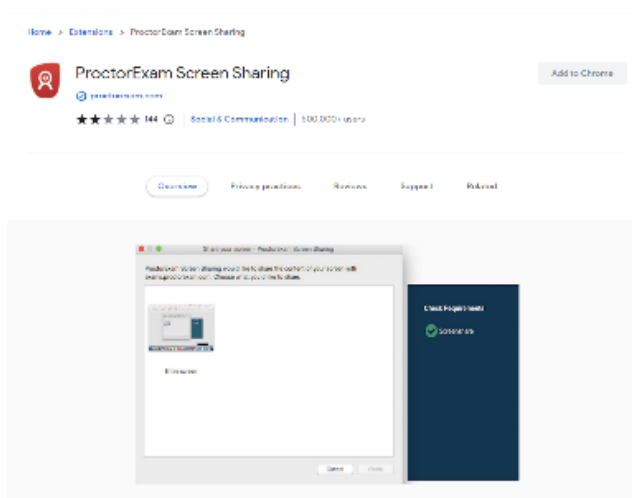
Home > Extensions > ProctorExam Screen Sharing

ProctorExam Screen Sharing

Add to Chrome

proctorexam.com

144 | Social & Communication | 600,000+ users

Overview Privacy practices Reviews Support Related

Share your screen - ProctorExam Screen Sharing

ProctorExam Screen Sharing would like to share the content of your screen with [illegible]. Choose what you'd like to share.

Entire screen

Cancel Share

Check Requirements

Screenshare